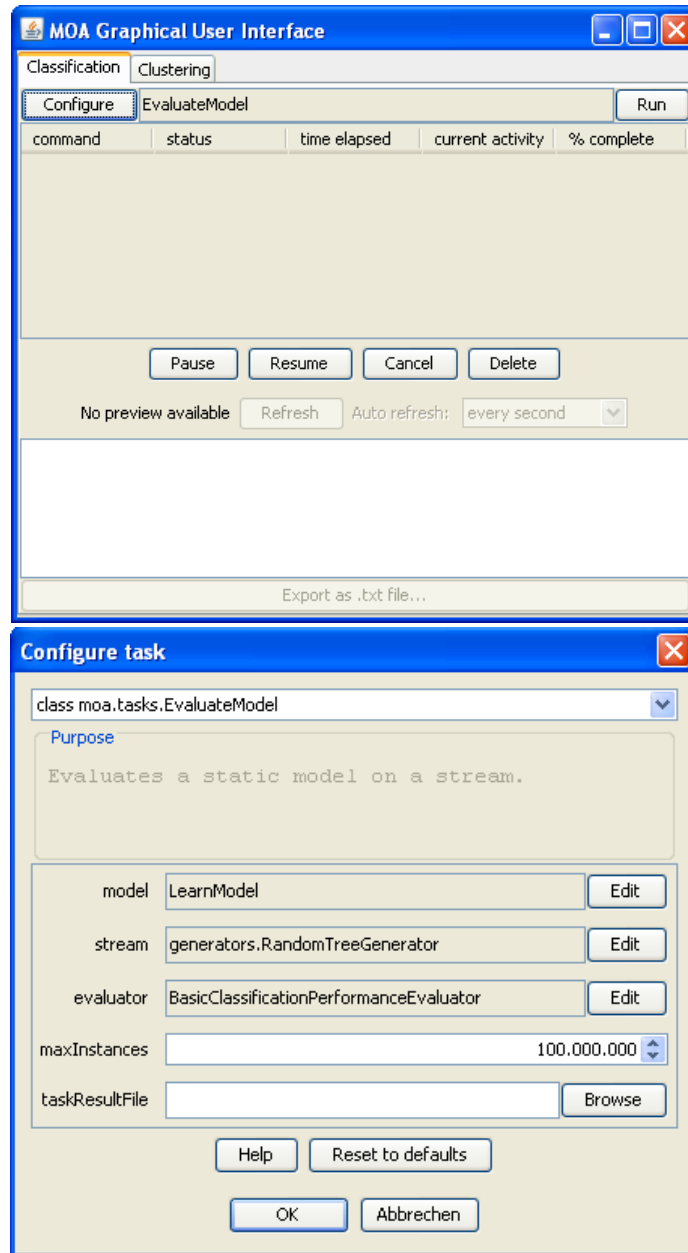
MOA Graphical User Interface

Classification Clustering

Configure EvaluateModel Run

| command | status | time elapsed | current activity | % complete |
|---|---|---|---|---|

Pause Resume Cancel Delete

No preview available Refresh Auto refresh: every second

Export as .txt file...

Configure task

class moa.tasks.EvaluateModel

Purpose

Evaluates a static model on a stream.

model LearnModel Edit

stream generators.RandomTreeGenerator Edit

evaluator BasicClassificationPerformanceEvaluator Edit

maxInstances 100.000.000

taskResultFile Browse

Help Reset to defaults

OK Abbrechen